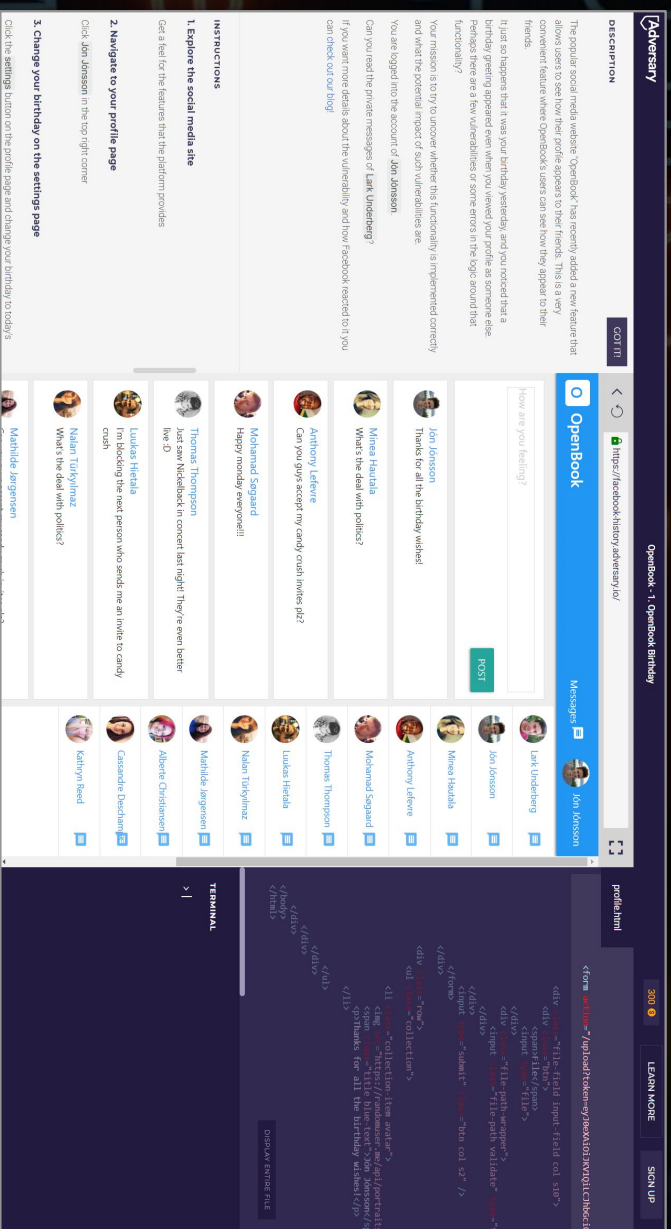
Adversary

OpenBook - 1. OpenBook Birthday

300

LEARN MORE

SIGN UP

DESCRIPTION

The popular social media website "OpenBook" has recently added a new feature that allows users to see how their profile appears to their friends. This is a very convenient feature where OpenBook's users can see how they appear to their friends.

It just so happens that it was your birthday yesterday, and you noticed that a birthday greeting appeared even when you viewed your profile as someone else. Perhaps there are a few vulnerabilities or some errors in the logic around that functionality?

Your mission is to try to uncover whether this functionality is implemented correctly and what the potential impact of such vulnerabilities are.

You are logged into the account of Jón Jónsson.

Can you read the private messages of Lark Underberg?

If you want more details about the vulnerability and how Facebook reacted to it you can check out our blog!

GOT IT!

INSTRUCTIONS

1. Explore the social media site

Get a feel for the features that the platform provides

2. Navigate to your profile page

Click Jón Jónsson in the top right corner

3. Change your birthday on the settings page

Click the settings button on the profile page and change your birthday to today's

https://facebook-history.adversary.io/

OpenBook

Messages

Jón Jónsson

How are you feeling?

POST

Jón Jónsson
Thanks for all the birthday wishes!

Minea Hautala
What's the deal with politics?

Anthony Lefevre
Can you guys accept my candy crush invites plz?

Mohamad Søgaard
Happy monday everyone!!!

Thomas Thompson
Just saw Nickelback in concert last night. They're even better live :D

Luukas Hietala
I'm blocking the next person who sends me an invite to candy crush

Nalan Türkyılmaz
What's the deal with politics?

Mathilde Jørgensen

Lark Underberg
Jón Jónsson
Minea Hautala
Anthony Lefevre
Thomas Thompson
Mohamad Søgaard
Luukas Hietala
Nalan Türkyılmaz
Mathilde Jørgensen
Albert Christiansen
Cassandre Deschamps
Kathryn Reed

profile.html

<form action="/upload?token=eyJ0eXAiOiJKV1QiLCJhbGci
<div class="file-field input-field col s10">
<div class="btn">
<span>File</span>
<input type="file">
</div>
<div class="file-path-wrapper">
<input class="file-path validate" type="
</div>
</div>
<input type="submit" class="btn col s2" />
</form>
</div>
<div class="row">
<ul class="collection">
<li class="collection-item avatar">
<img src="https://randomuser.me/api/portraits
<span class="title blue-text">Jón Jónsson</s
<p>Thanks for all the birthday wishes!</p>
</li>
</ul>
</div>
</div>
</div>
</body>
</html>

DISPLAY ENTIRE FILE

TERMINAL

> |